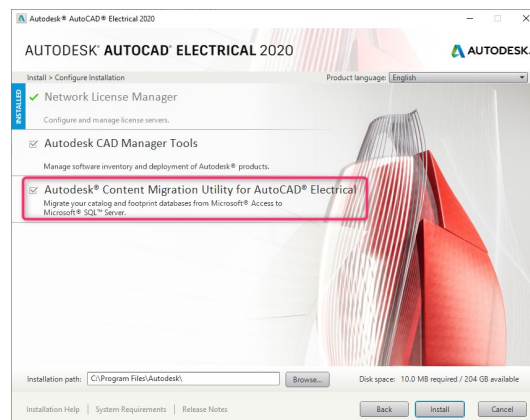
Autodesk® AutoCAD® Electrical 2020

AUTODESK® AUTOCAD® ELECTRICAL 2020

AUTODESK.

Install > Configure Installation

Product language: English

INSTALLED

✓ Network License Manager

Configure and manage license servers.

☑ Autodesk CAD Manager Tools

Manage software inventory and deployment of Autodesk® products.

☑ Autodesk® Content Migration Utility for AutoCAD® Electrical

Migrate your catalog and footprint databases from Microsoft® Access to Microsoft® SQL™ Server.

Installation path: C:\Program Files\Autodesk\

Browse...

Disk space: 10.0 MB required / 204 GB available

Installation Help | System Requirements | Release Notes

Back

Install

Cancel